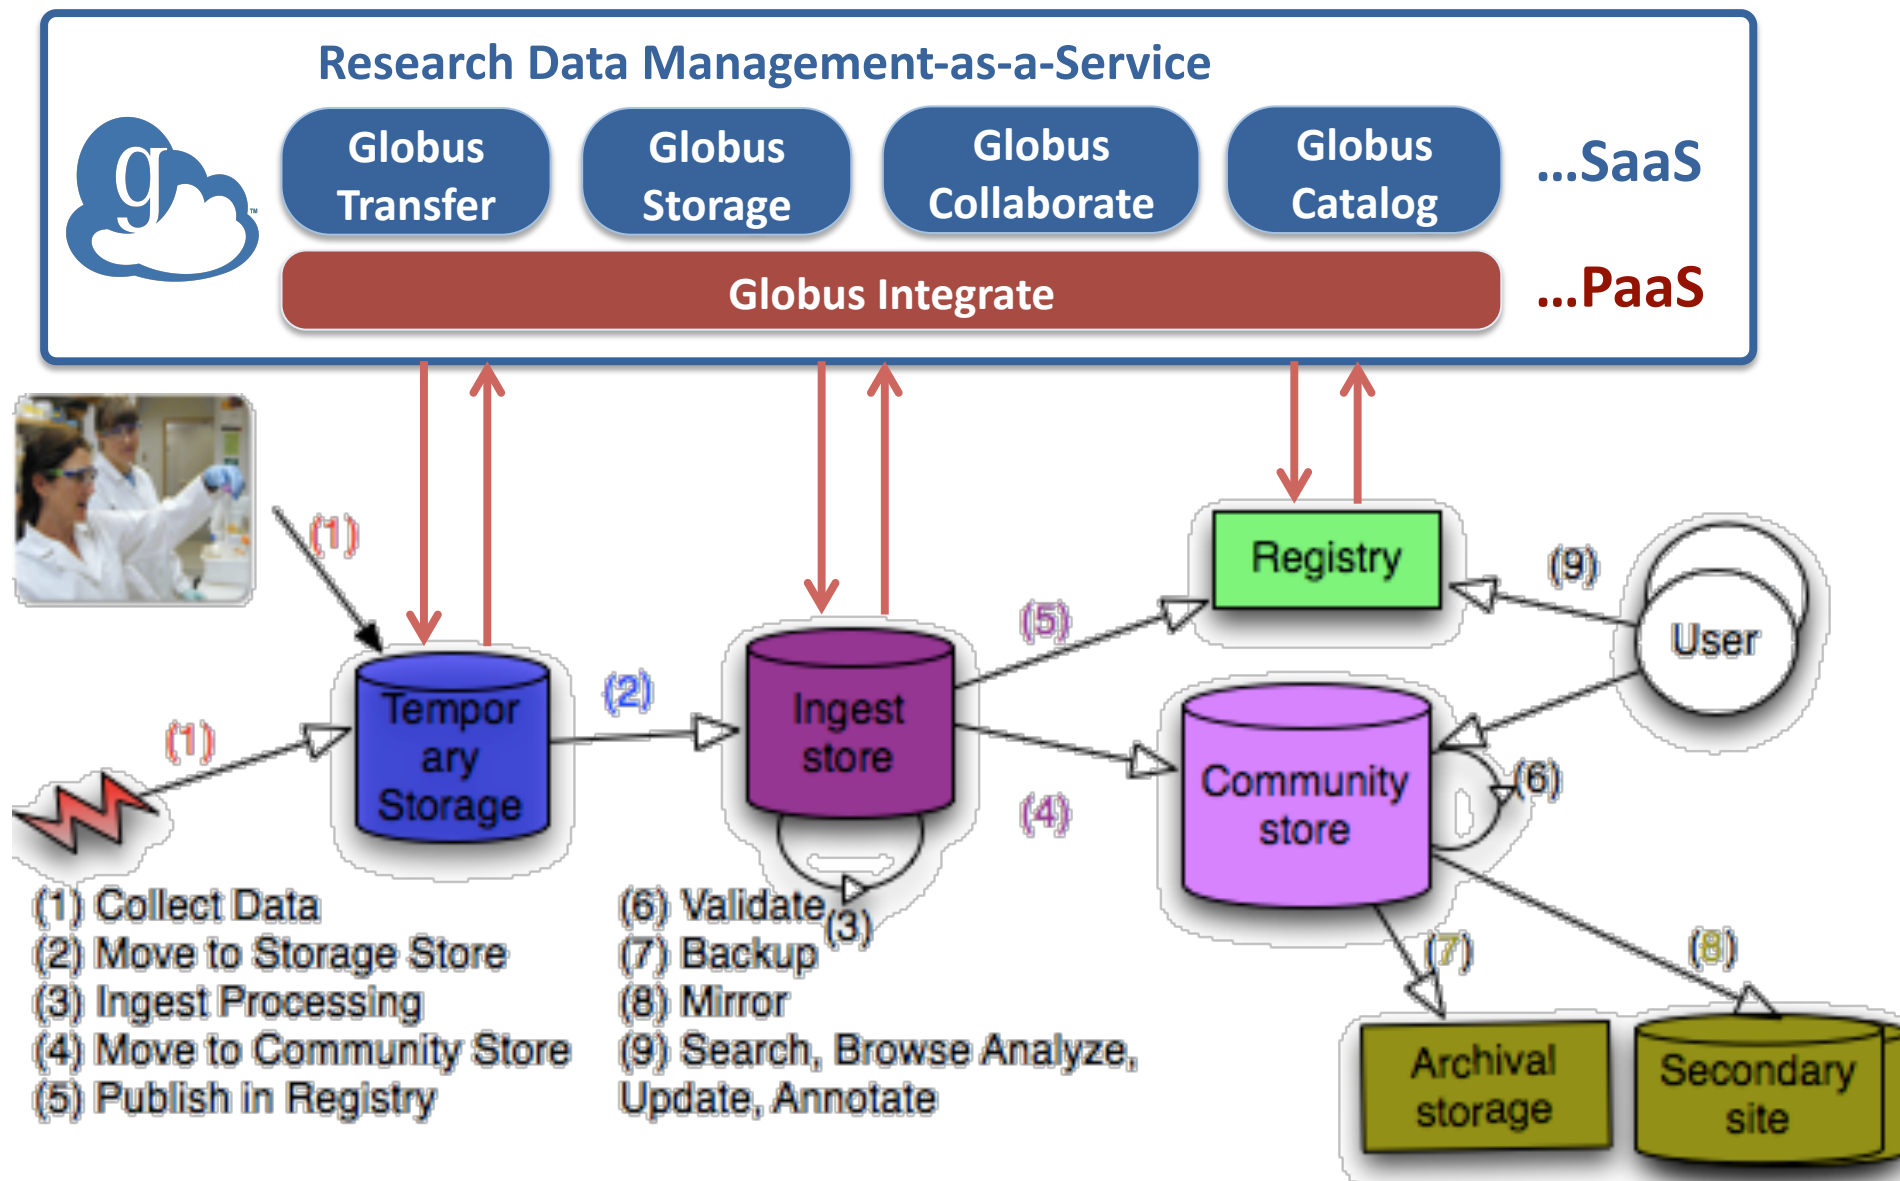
Research Data Management-as-a-Service

g

Globus Transfer

Globus Storage

Globus Collaborate

Globus Catalog

...SaaS

Globus Integrate

...PaaS

(1)

(1)

Tempor ary Storage

(2)

Ingest store

(3)

(5)

(4)

Registry

(9)

User

Community store

(6)

(7)

(8)

Archival storage

Secondary site

(1) Collect Data
(2) Move to Storage Store
(3) Ingest Processing
(4) Move to Community Store
(5) Publish in Registry

(6) Validate
(7) Backup
(8) Mirror
(9) Search, Browse Analyze, Update, Annotate